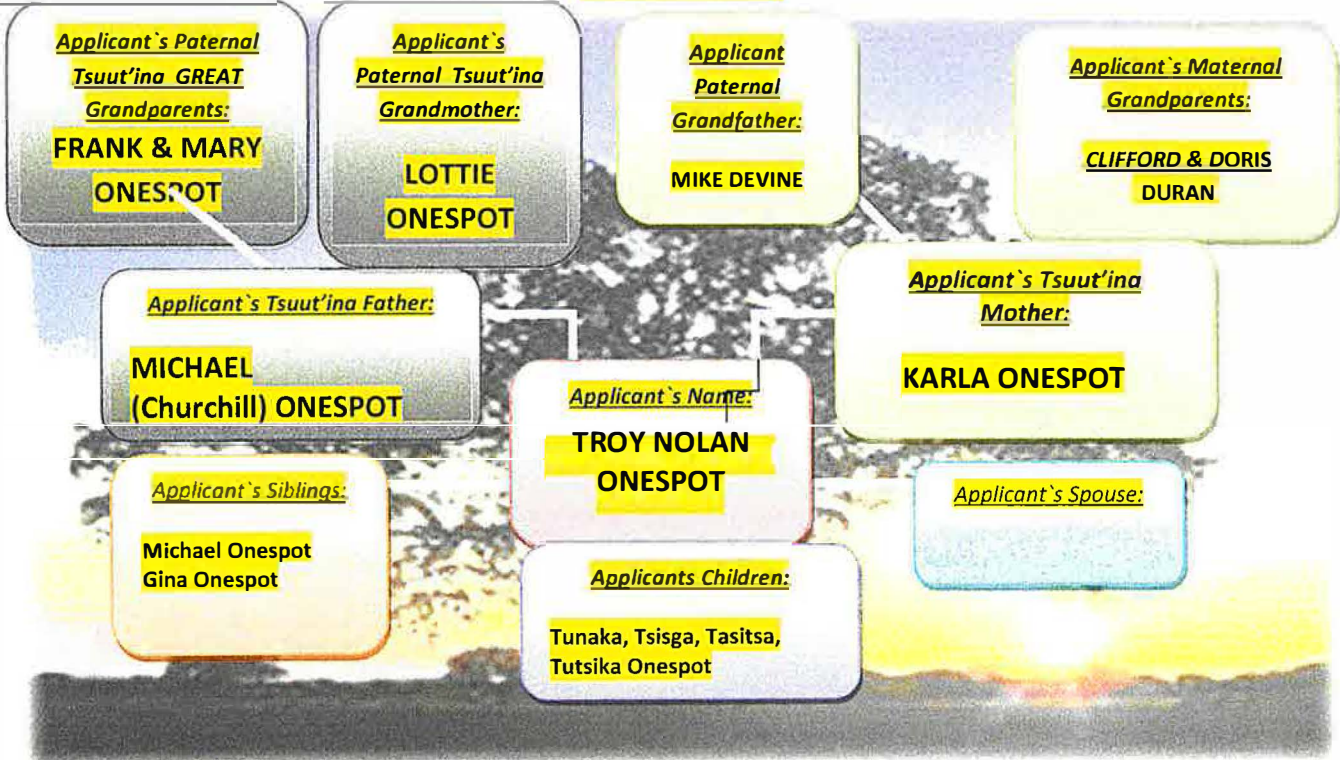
Applicant`s Paternal Tsuut'ina GREAT Grandparents:
FRANK & MARY ONESPOT

Applicant`s Paternal Tsuut'ina Grandmother:
LOTTIE ONESPOT

Applicant Paternal Grandfather:
MIKE DEVINE

Applicant`s Maternal Grandparents:
CLIFFORD & DORIS DURAN

Applicant`s Tsuut'ina Father:
MICHAEL (Churchill) ONESPOT

Applicant`s Tsuut'ina Mother:
KARLA ONESPOT

Applicant`s Name:
TROY NOLAN ONESPOT

Applicant`s Siblings:
Michael Onespot
Gina Onespot

Applicant`s Spouse:

Applicants Children:
Tunaka, Tsisga, Tasitsa, Tutsika Onespot